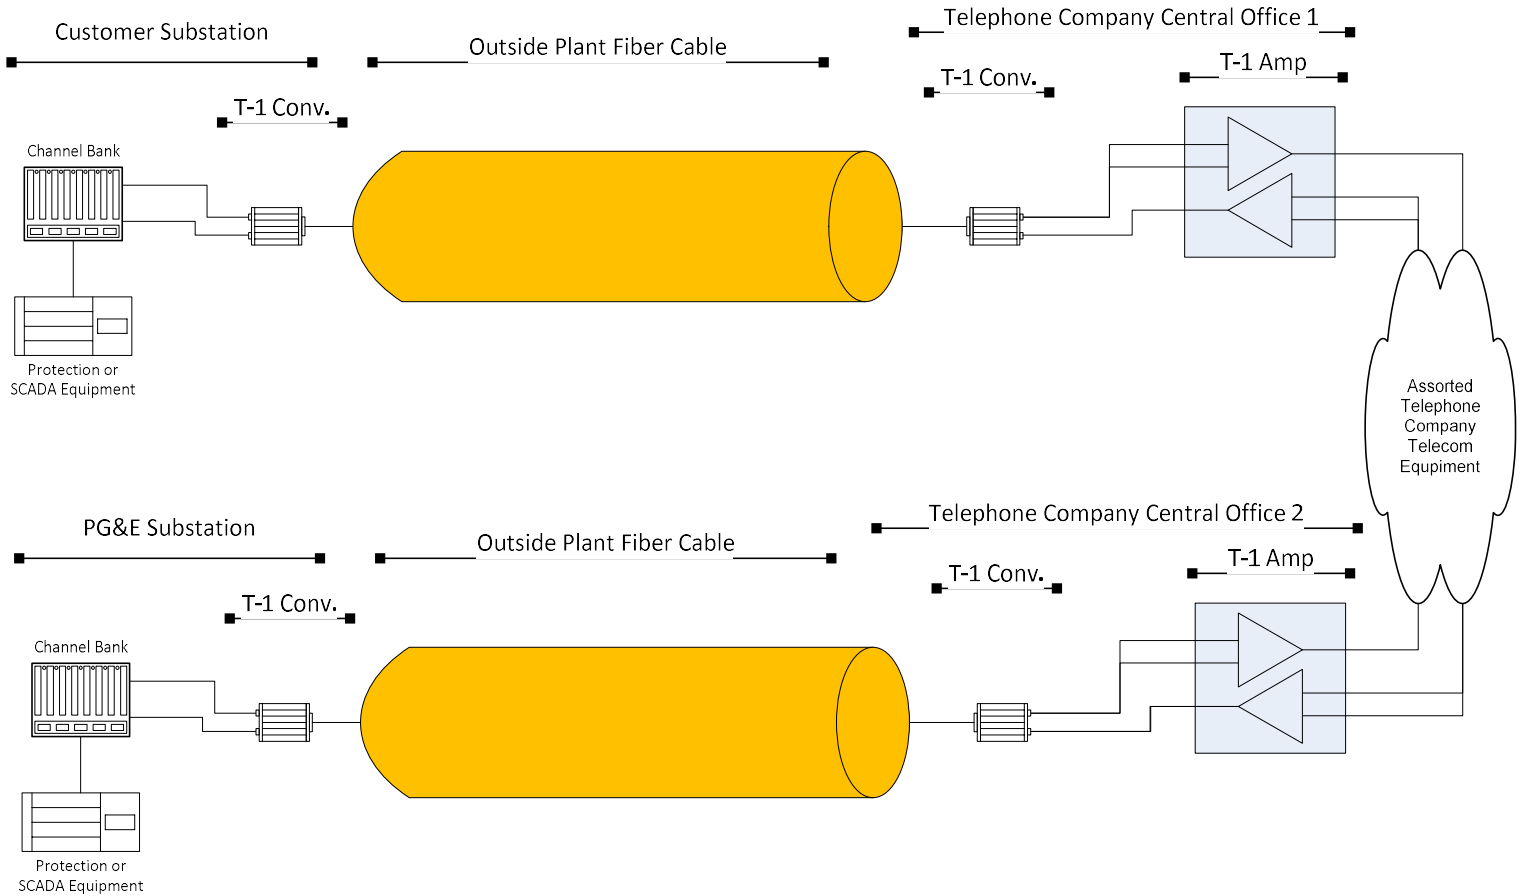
Customer Substation

Outside Plant Fiber Cable

Telephone Company Central Office 1

T-1 Conv.

T-1 Conv.

T-1 Amp

Channel Bank

Protection or SCADA Equipment

Assorted Telephone Company Telecom Equipment

PG&E Substation

Outside Plant Fiber Cable

Telephone Company Central Office 2

T-1 Conv.

T-1 Conv.

T-1 Amp

Channel Bank

Protection or SCADA Equipment